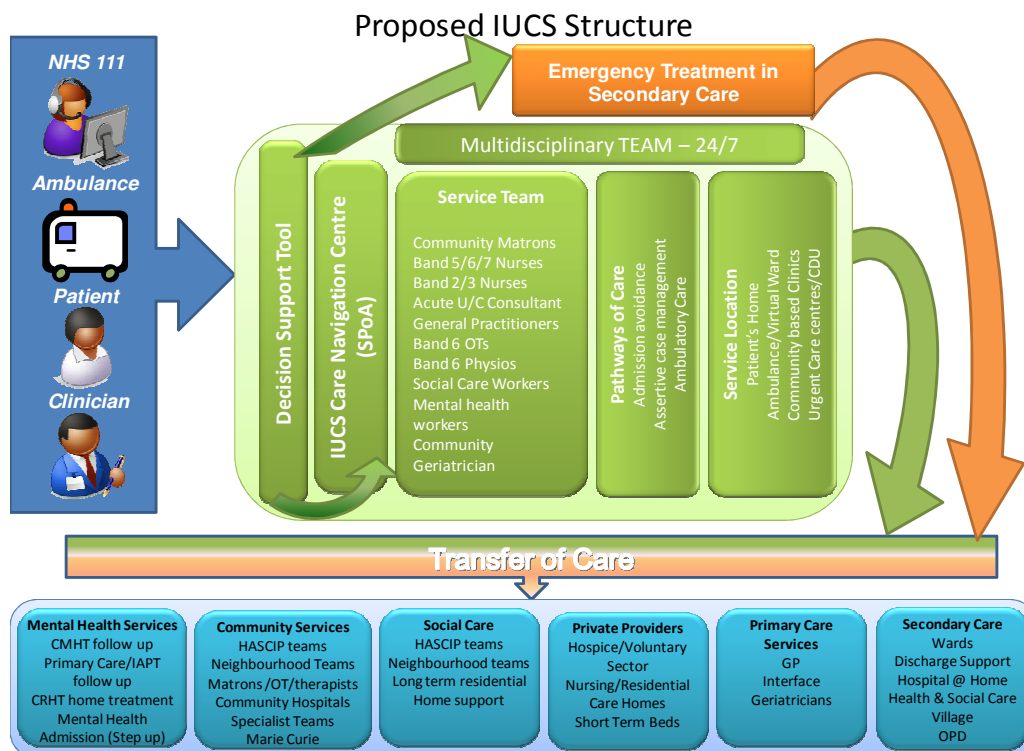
Proposed IUCS Structure

NHS 111
Ambulance
Patient
Clinician

Emergency Treatment in Secondary Care

Multidisciplinary TEAM – 24/7

Decision Support Tool

IUCS Care Navigation Centre (SPoA)

Service Team
Community Matrons
Band 5/6/7 Nurses
Band 2/3 Nurses
Acute U/C Consultant
General Practitioners
Band 6 OTs
Band 6 Physios
Social Care Workers
Mental health workers
Community Geriatrician

Pathways of Care
Admission avoidance
Assertive case management
Ambulatory Care

Service Location
Patient's Home
Ambulance/Virtual Ward
Community based Clinics
Urgent Care centres/CDU

Transfer of Care

Mental Health Services
CMHT follow up
Primary Care/IAPT follow up
CRHT home treatment
Mental Health Admission (Step up)

Community Services
HASCIP teams
Neighbourhood Teams
Matrons/OT/therapists
Community Hospitals
Specialist Teams
Marie Curie

Social Care
HASCIP teams
Neighbourhood teams
Long term residential
Home support

Private Providers
Hospice/Voluntary Sector
Nursing/Residential Care Homes
Short Term Beds

Primary Care Services
GP
Interface
Geriatricians

Secondary Care
Wards
Discharge Support
Hospital @ Home
Health & Social Care Village
OPD